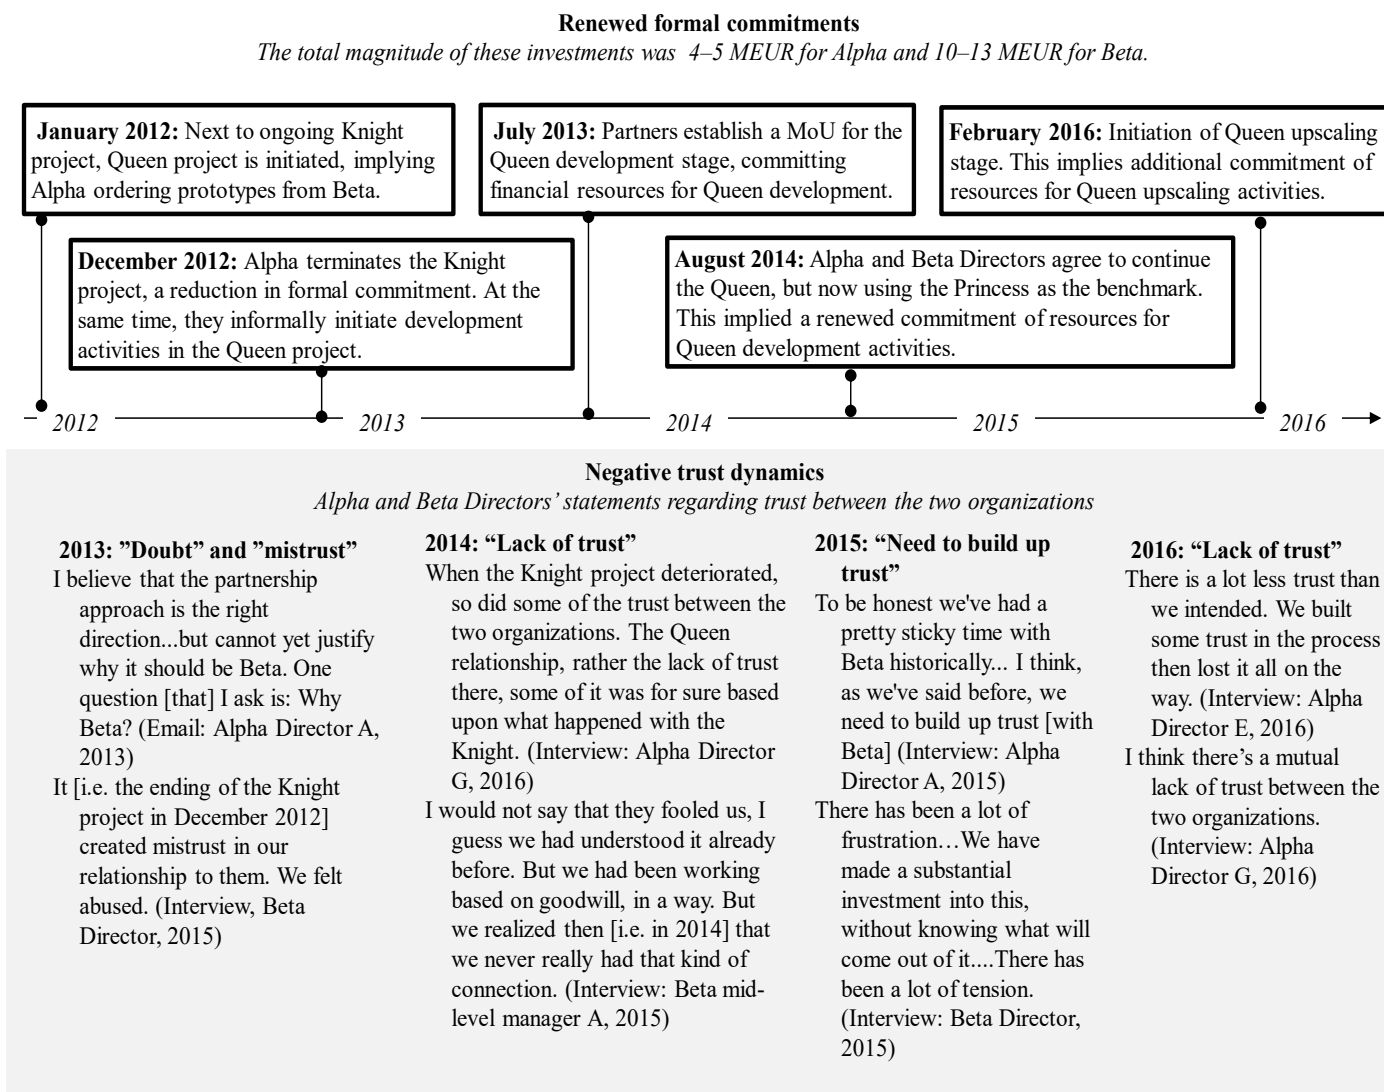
**Renewed formal commitments**

*The total magnitude of these investments was 4–5 MEUR for Alpha and 10–13 MEUR for Beta.*

**January 2012:** Next to ongoing Knight project, Queen project is initiated, implying Alpha ordering prototypes from Beta.

**December 2012:** Alpha terminates the Knight project, a reduction in formal commitment. At the same time, they informally initiate development activities in the Queen project.

**July 2013:** Partners establish a MoU for the Queen development stage, committing financial resources for Queen development.

**August 2014:** Alpha and Beta Directors agree to continue the Queen, but now using the Princess as the benchmark. This implied a renewed commitment of resources for Queen development activities.

**February 2016:** Initiation of Queen upscaling stage. This implies additional commitment of resources for Queen upscaling activities.

2012 2013 2014 2015 2016

**Negative trust dynamics**

*Alpha and Beta Directors' statements regarding trust between the two organizations*

**2013: "Doubt" and "mistrust"**

I believe that the partnership approach is the right direction...but cannot yet justify why it should be Beta. One question [that] I ask is: Why Beta? (Email: Alpha Director A, 2013)

It [i.e. the ending of the Knight project in December 2012] created mistrust in our relationship to them. We felt abused. (Interview, Beta Director, 2015)

**2014: "Lack of trust"**

When the Knight project deteriorated, so did some of the trust between the two organizations. The Queen relationship, rather the lack of trust there, some of it was for sure based upon what happened with the Knight. (Interview: Alpha Director G, 2016)

I would not say that they fooled us, I guess we had understood it already before. But we had been working based on goodwill, in a way. But we realized then [i.e. in 2014] that we never really had that kind of connection. (Interview: Beta mid-level manager A, 2015)

**2015: "Need to build up trust"**

To be honest we've had a pretty sticky time with Beta historically... I think, as we've said before, we need to build up trust [with Beta] (Interview: Alpha Director A, 2015)

There has been a lot of frustration…We have made a substantial investment into this, without knowing what will come out of it....There has been a lot of tension. (Interview: Beta Director, 2015)

**2016: "Lack of trust"**

There is a lot less trust than we intended. We built some trust in the process then lost it all on the way. (Interview: Alpha Director E, 2016)

I think there's a mutual lack of trust between the two organizations. (Interview: Alpha Director G, 2016)